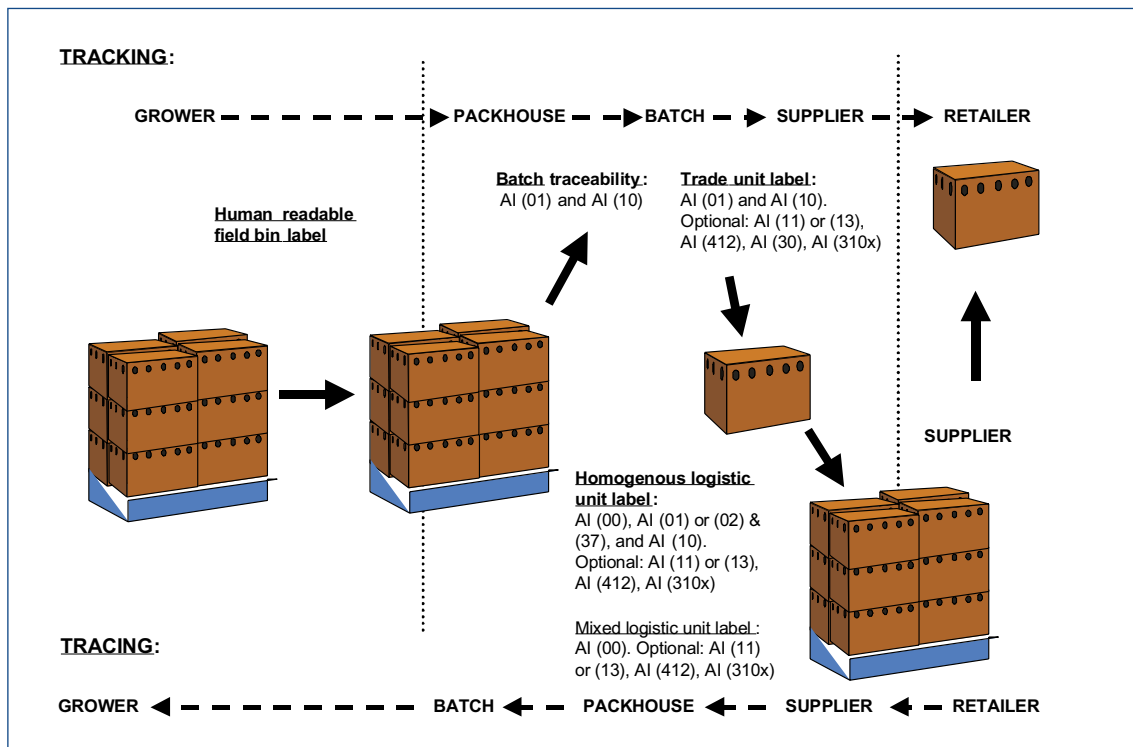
TRACKING:

GROWER PACKHOUSE BATCH SUPPLIER RETAILER

Batch traceability:
AI (01) and AI (10)

Trade unit label:
AI (01) and AI (10).
Optional: AI (11) or (13), AI (412), AI (30), AI (310x)

Human readable field bin label

SUPPLIER

Homogenous logistic unit label:
AI (00), AI (01) or (02) & (37), and AI (10).
Optional: AI (11) or (13), AI (412), AI (310x)

Mixed logistic unit label:
AI (00). Optional: AI (11) or (13), AI (412), AI (310x)

TRACING:

GROWER BATCH PACKHOUSE SUPPLIER RETAILER